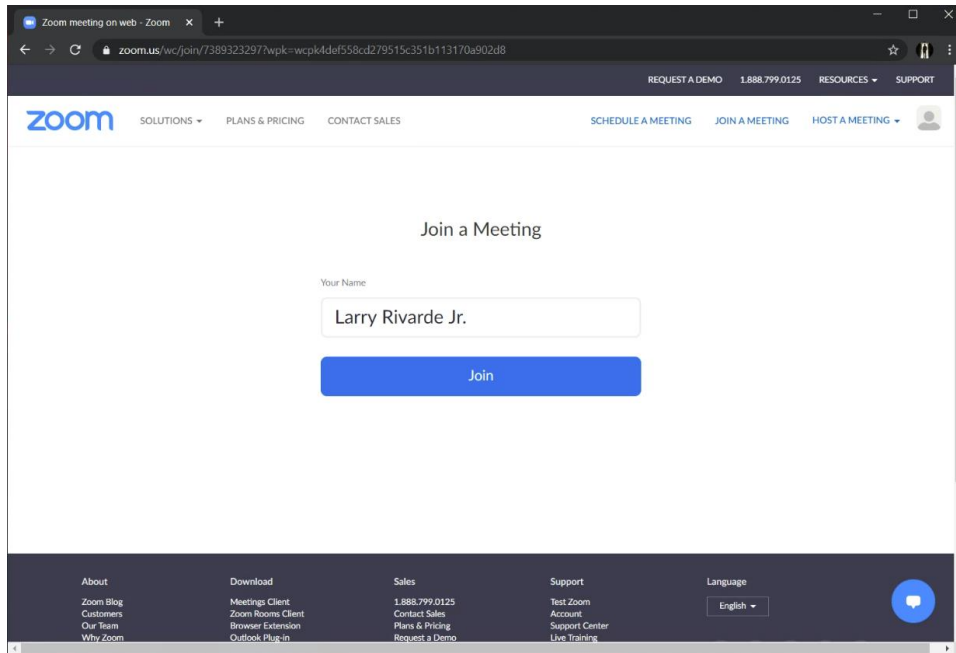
Zoom meeting on web - Zoom

zoom.us/wc/join/7389323297?wpk=wcpk4def558cd279515c351b113170a902d8

REQUEST A DEMO 1.888.799.0125 RESOURCES SUPPORT

zoom SOLUTIONS PLANS & PRICING CONTACT SALES SCHEDULE A MEETING JOIN A MEETING HOST A MEETING

Join a Meeting

Your Name

Larry Rivarde Jr.

Join

About
Zoom Blog
Customers
Our Team
Why Zoom

Download
Meetings Client
Zoom Rooms Client
Browser Extension
Outlook Plug-in

Sales
1.888.799.0125
Contact Sales
Plans & Pricing
Request a Demo

Support
Test Zoom
Account
Support Center
Live Training

Language
English